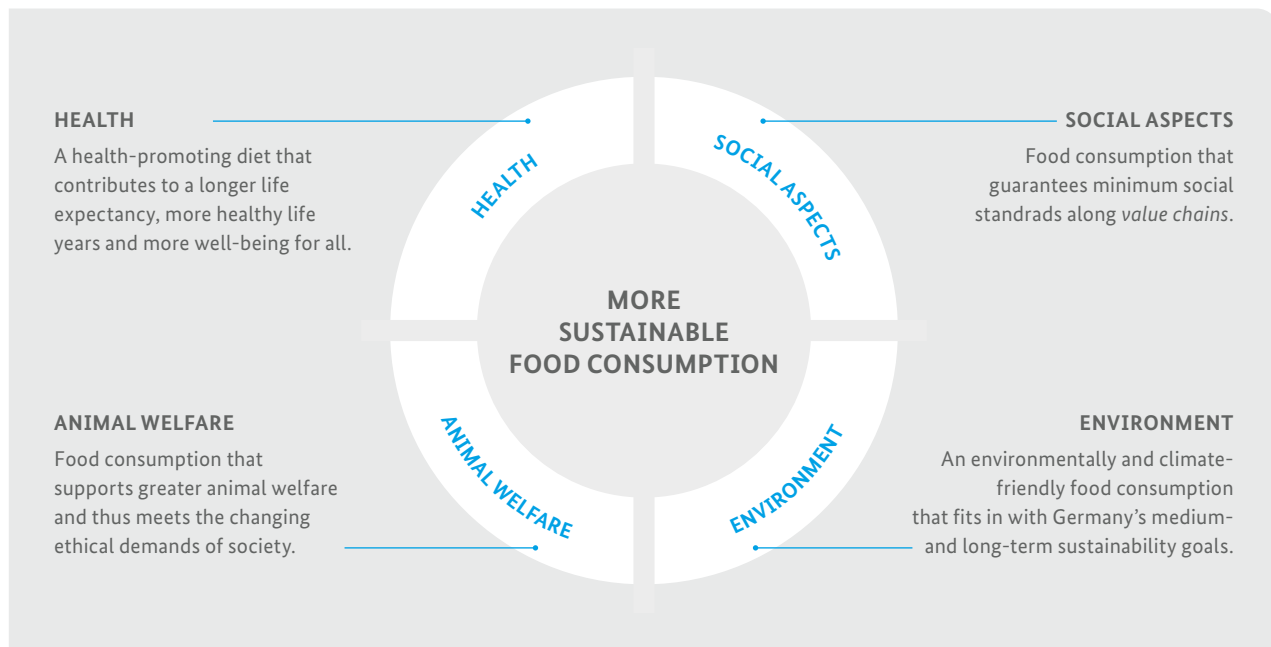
HEALTH

A health-promoting diet that contributes to a longer life expectancy, more healthy life years and more well-being for all.

SOCIAL ASPECTS

Food consumption that guarantees minimum social standrads along *value chains*.

HEALTH

SOCIAL ASPECTS

MORE SUSTAINABLE FOOD CONSUMPTION

ANIMAL WELFARE

ENVIRONMENT

ANIMAL WELFARE

Food consumption that supports greater animal welfare and thus meets the changing ethical demands of society.

ENVIRONMENT

An environmentally and climate-friendly food consumption that fits in with Germany's medium- and long-term sustainability goals.